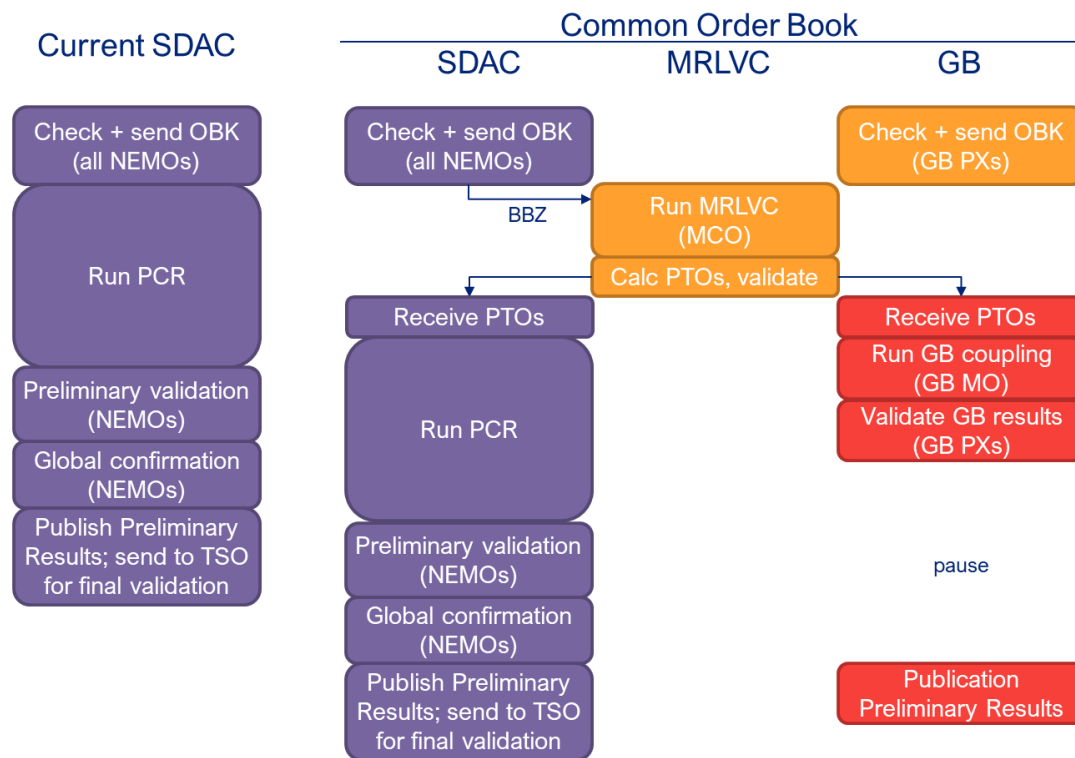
Current SDAC

Check + send OBK (all NEMOs)

Run PCR

Preliminary validation (NEMOs)

Global confirmation (NEMOs)

Publish Preliminary Results; send to TSO for final validation

Common Order Book

SDAC

MRLVC

GB

Check + send OBK (all NEMOs)

BBZ

Run MRLVC (MCO)

Calc PTOs, validate

Check + send OBK (GB PXs)

Receive PTOs

Run PCR

Preliminary validation (NEMOs)

Global confirmation (NEMOs)

Publish Preliminary Results; send to TSO for final validation

Receive PTOs

Run GB coupling (GB MO)

Validate GB results (GB PXs)

pause

Publication Preliminary Results